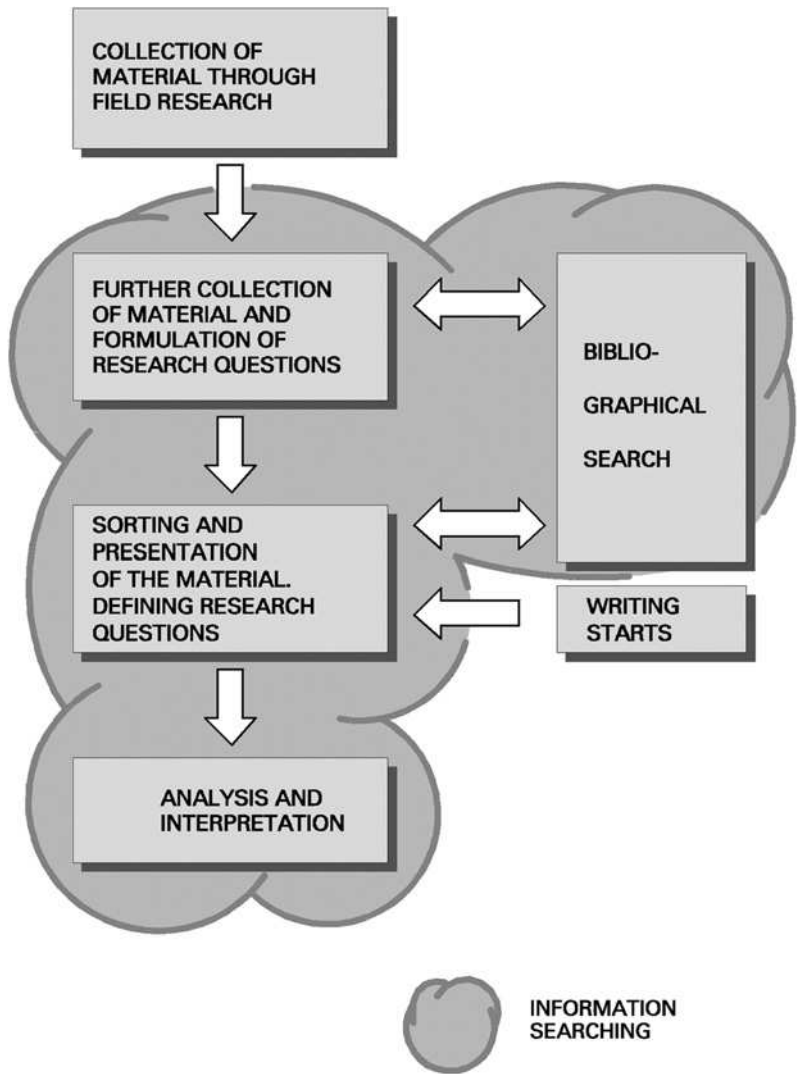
COLLECTION OF MATERIAL THROUGH FIELD RESEARCH

FURTHER COLLECTION OF MATERIAL AND FORMULATION OF RESEARCH QUESTIONS

BIBLIO-GRAPHICAL SEARCH

SORTING AND PRESENTATION OF THE MATERIAL. DEFINING RESEARCH QUESTIONS

WRITING STARTS

ANALYSIS AND INTERPRETATION

INFORMATION SEARCHING